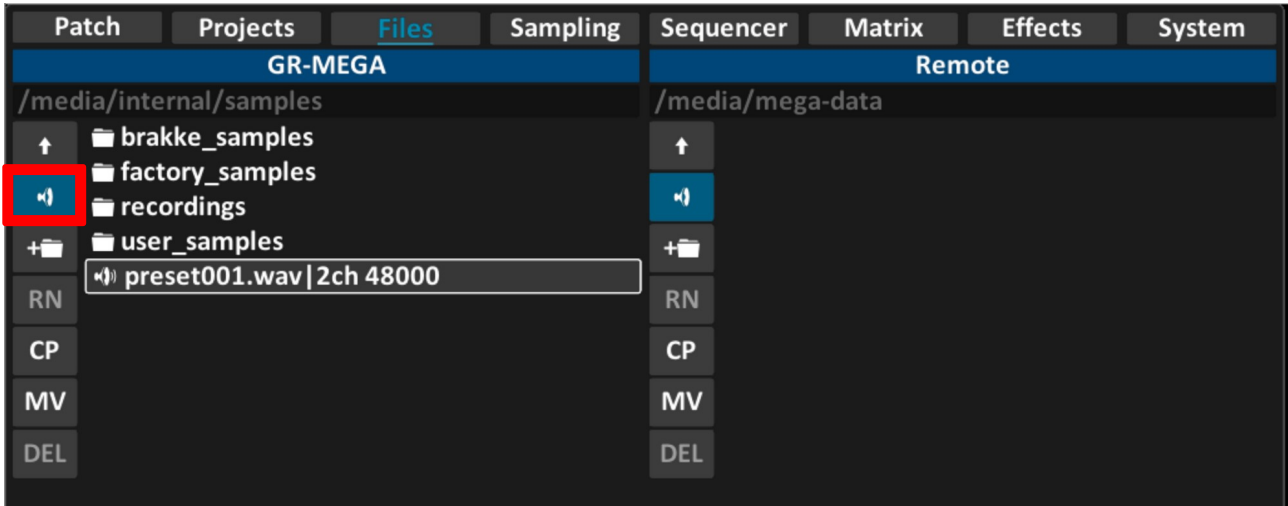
Patch Projects Files Sampling Sequencer Matrix Effects System

GR-MEGA

/media/internal/samples

brakke_samples
factory_samples
recordings
user_samples
preset001.wav|2ch 48000

+
RN
CP
MV
DEL

Remote

/media/mega-data

+
RN
CP
MV
DEL